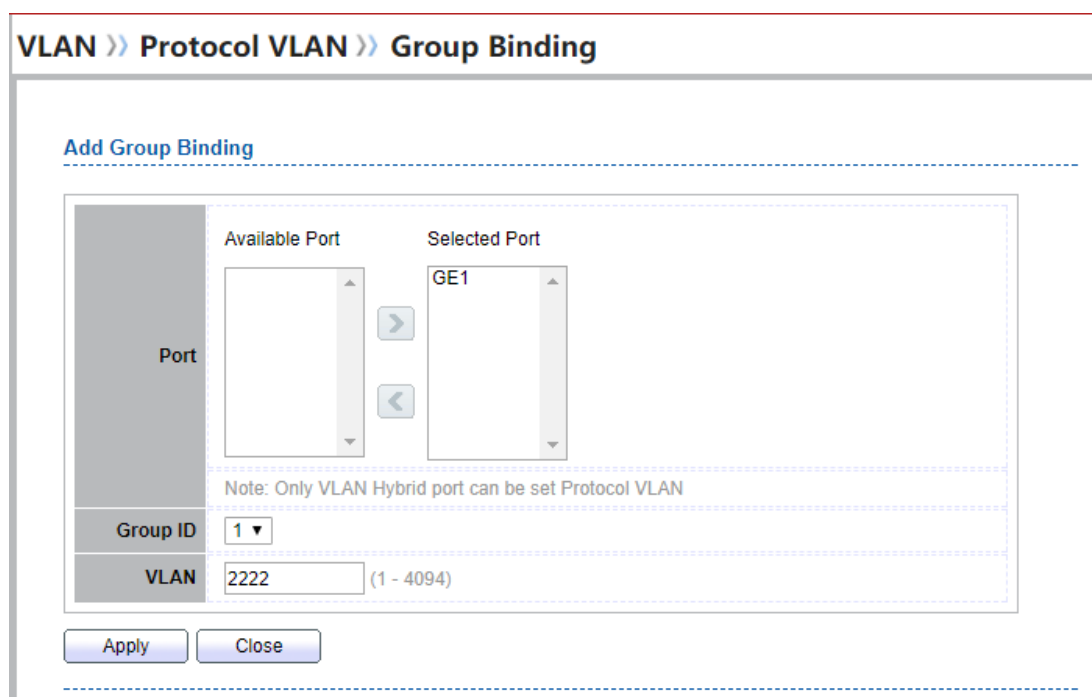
VLAN » Protocol VLAN » Group Binding

Add Group Binding

| Port | Available Port / Selected Port: GE1 |
|---|---|
| | Note: Only VLAN Hybrid port can be set Protocol VLAN |
| Group ID | 1 ▾ |
| VLAN | 2222 (1 - 4094) |

Apply Close